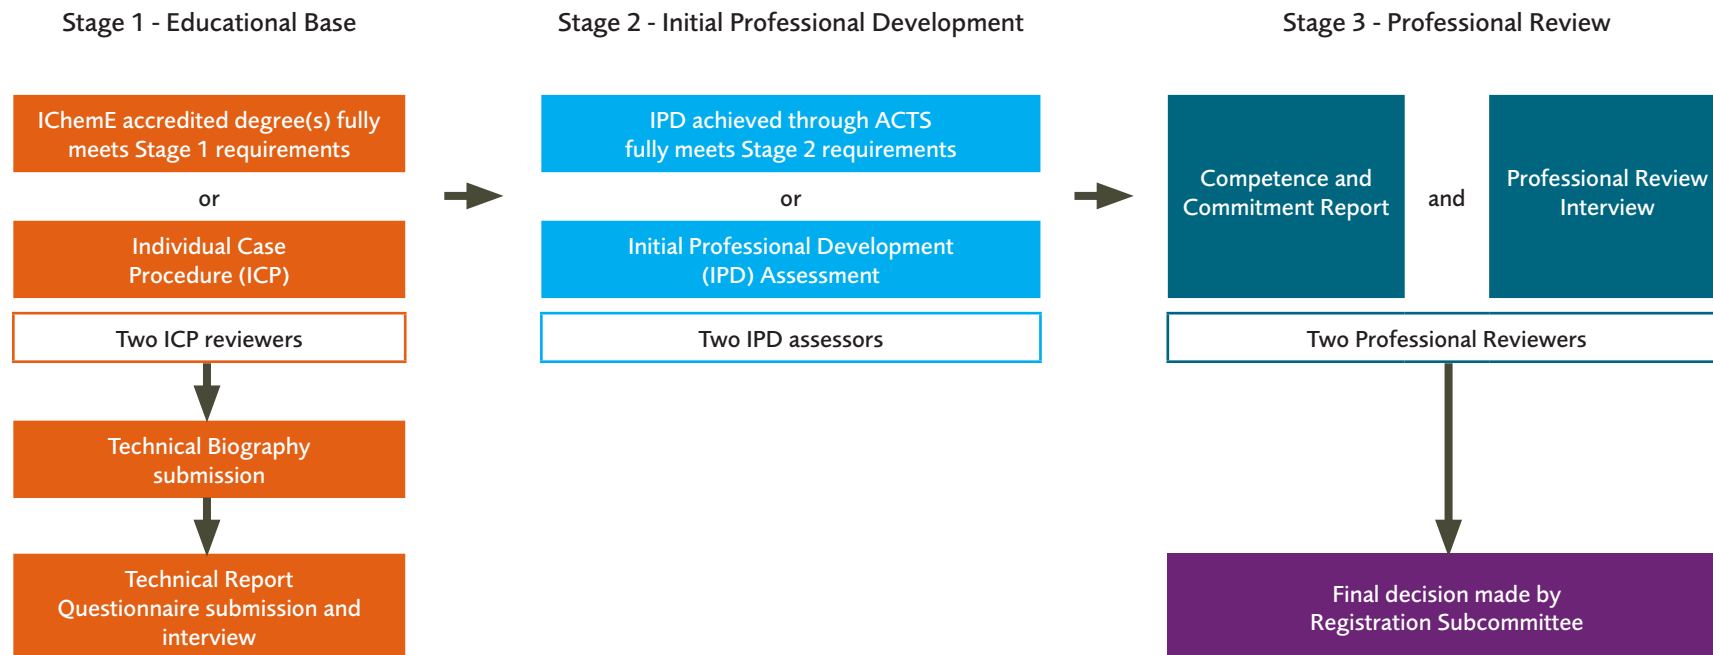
Stage 1 - Educational Base

IChemE accredited degree(s) fully meets Stage 1 requirements

or

Individual Case Procedure (ICP)

Two ICP reviewers

Technical Biography submission

Technical Report Questionnaire submission and interview

Stage 2 - Initial Professional Development

IPD achieved through ACTS fully meets Stage 2 requirements

or

Initial Professional Development (IPD) Assessment

Two IPD assessors

Stage 3 - Professional Review

Competence and Commitment Report

and

Professional Review Interview

Two Professional Reviewers

Final decision made by Registration Subcommittee